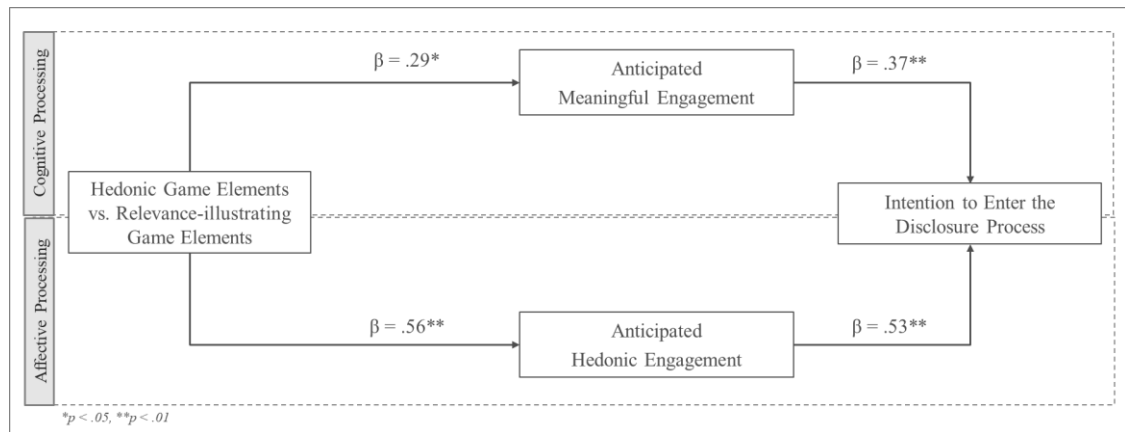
Cognitive Processing

Affective Processing

β = .29*

Anticipated Meaningful Engagement

β = .37**

Hedonic Game Elements vs. Relevance-illustrating Game Elements

Intention to Enter the Disclosure Process

β = .56**

Anticipated Hedonic Engagement

β = .53**

*p < .05, **p < .01